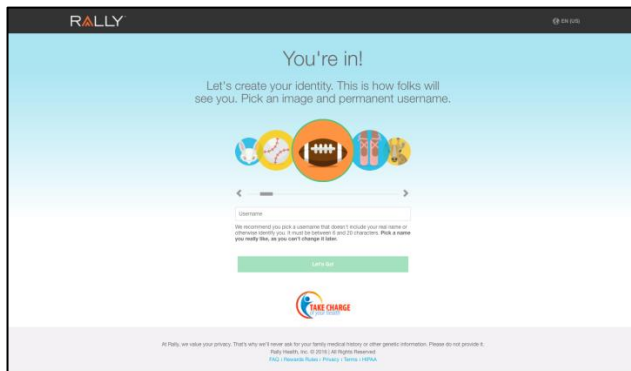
RALLY

EN (US)

You're in!

Let's create your identity. This is how folks will see you. Pick an image and permanent username.

Username

We recommend you pick a username that doesn't include your real name or otherwise identify you. It must be between 6 and 20 characters. Pick a name you really like, as you can't change it later.

Let's Go!

TAKE CHARGE
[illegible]

At Rally, we value your privacy. That's why we'll never ask for your family medical history or other genetic information. Please do not provide it.
Rally Health, Inc. © 2016 | All Rights Reserved
FAQ | Rewards Rules | Privacy | Terms | HIPAA